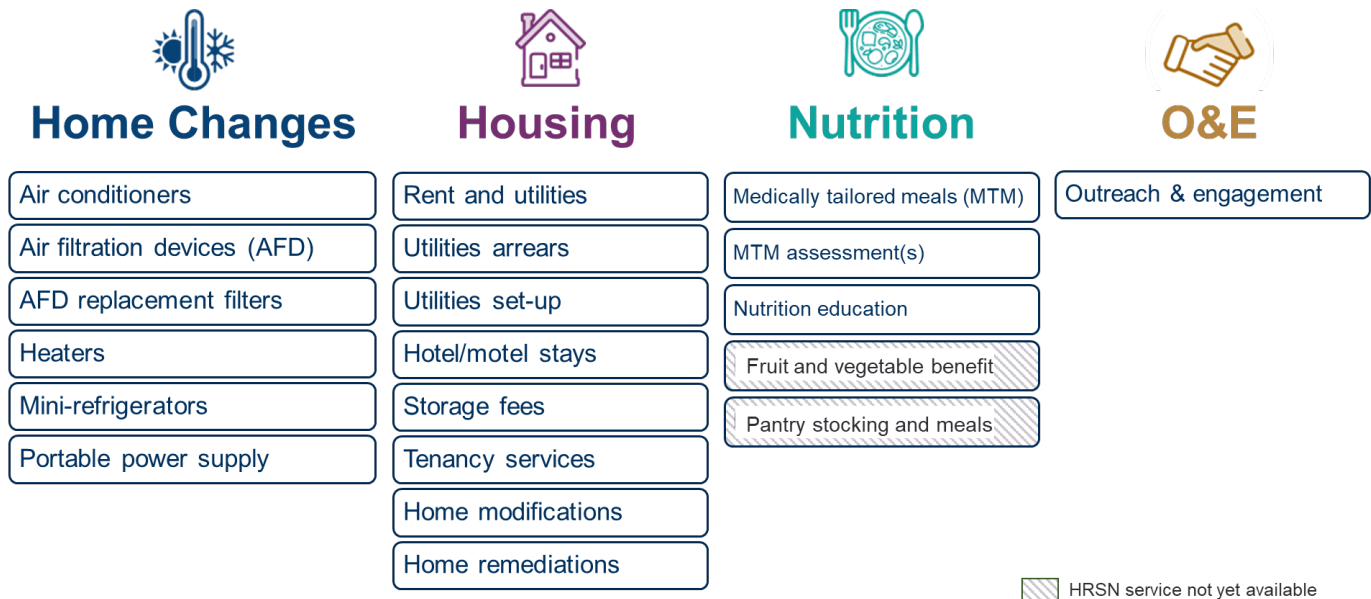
Home Changes

Air conditioners

Air filtration devices (AFD)

AFD replacement filters

Heaters

Mini-refrigerators

Portable power supply

Housing

Rent and utilities

Utilities arrears

Utilities set-up

Hotel/motel stays

Storage fees

Tenancy services

Home modifications

Home remediations

Nutrition

Medically tailored meals (MTM)

MTM assessment(s)

Nutrition education

Fruit and vegetable benefit

Pantry stocking and meals

O&E

Outreach & engagement

HRSN service not yet available